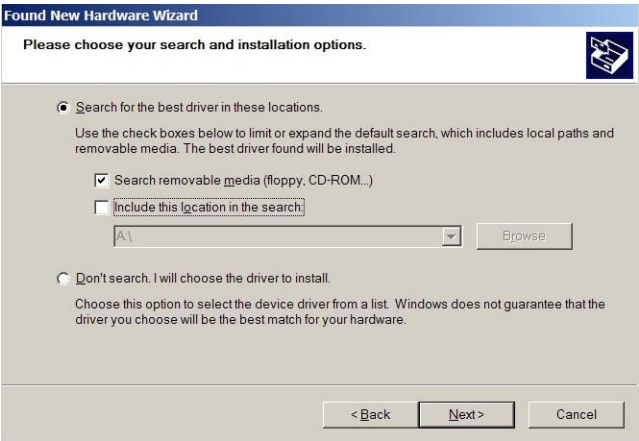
Found New Hardware Wizard

Please choose your search and installation options.

Search for the best driver in these locations.

Use the check boxes below to limit or expand the default search, which includes local paths and removable media. The best driver found will be installed.

Search removable media (floppy, CD-ROM...)

Include this location in the search:

A:\

Browse

Don't search. I will choose the driver to install.

Choose this option to select the device driver from a list. Windows does not guarantee that the driver you choose will be the best match for your hardware.

< Back

Next >

Cancel